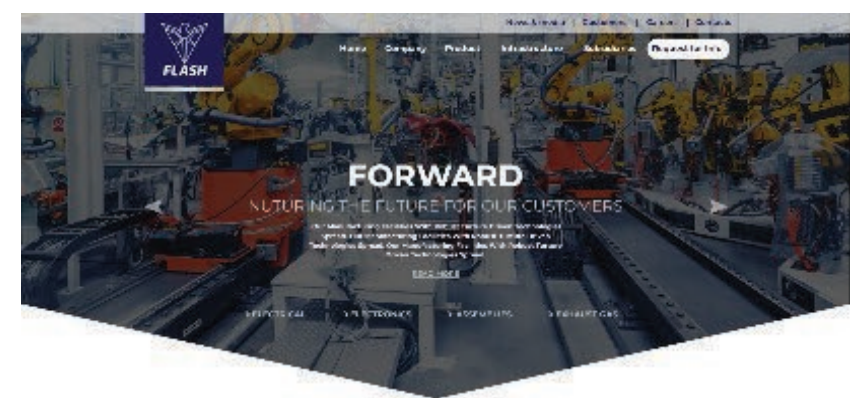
News & Events | Customers | Careers | Contacts

FLASH

Home Company Product Infrastructure Subsidiaries Request for Info

FORWARD

NUTURING THE FUTURE FOR OUR CUSTOMERS

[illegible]

READ MORE

ELECTRICAL ELECTRONICS ASSEMBLIES CONNECTIONS